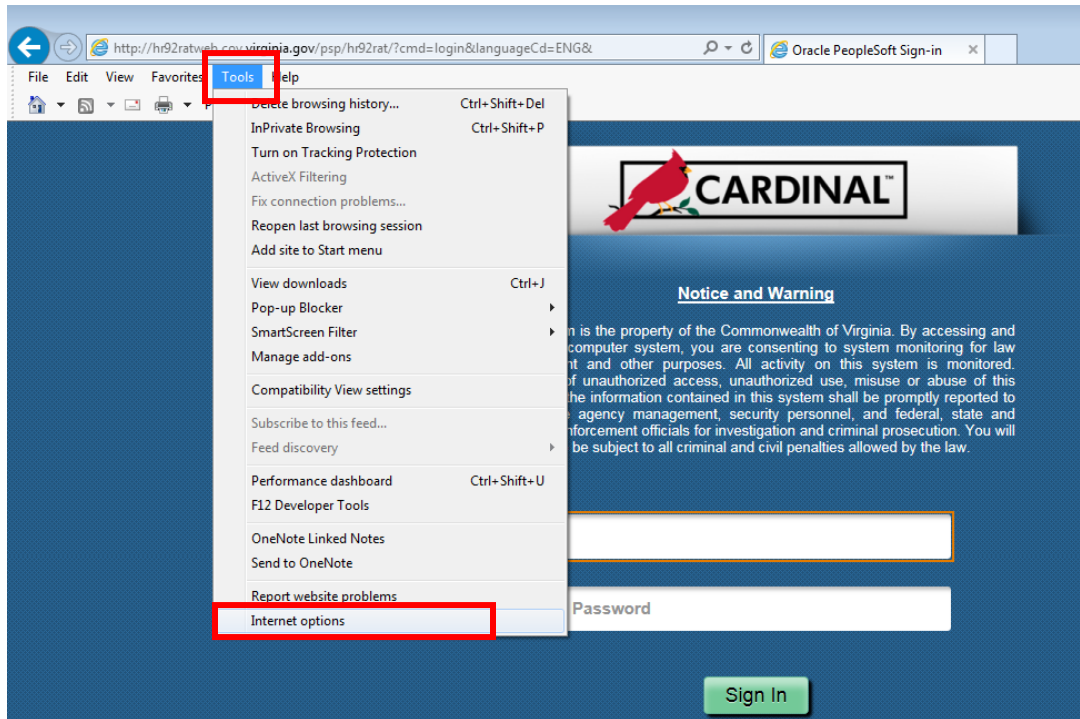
http://hr92ratweb.cov.virginia.gov/psp/hr92rat/?cmd=login&languageCd=ENG&

Oracle PeopleSoft Sign-in

File Edit View Favorites Tools Help

Delete browsing history... Ctrl+Shift+Del
InPrivate Browsing Ctrl+Shift+P
Turn on Tracking Protection
ActiveX Filtering
Fix connection problems...
Reopen last browsing session
Add site to Start menu

View downloads Ctrl+J
Pop-up Blocker
SmartScreen Filter
Manage add-ons

Compatibility View settings

Subscribe to this feed...
Feed discovery

Performance dashboard Ctrl+Shift+U
F12 Developer Tools

OneNote Linked Notes
Send to OneNote

Report website problems
Internet options

CARDINAL™

Notice and Warning

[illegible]n is the property of the Commonwealth of Virginia. By accessing and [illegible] computer system, you are consenting to system monitoring for law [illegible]nt and other purposes. All activity on this system is monitored. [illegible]f unauthorized access, unauthorized use, misuse or abuse of this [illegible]he information contained in this system shall be promptly reported to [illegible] agency management, security personnel, and federal, state and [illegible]nforcement officials for investigation and criminal prosecution. You will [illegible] be subject to all criminal and civil penalties allowed by the law.

Password

Sign In